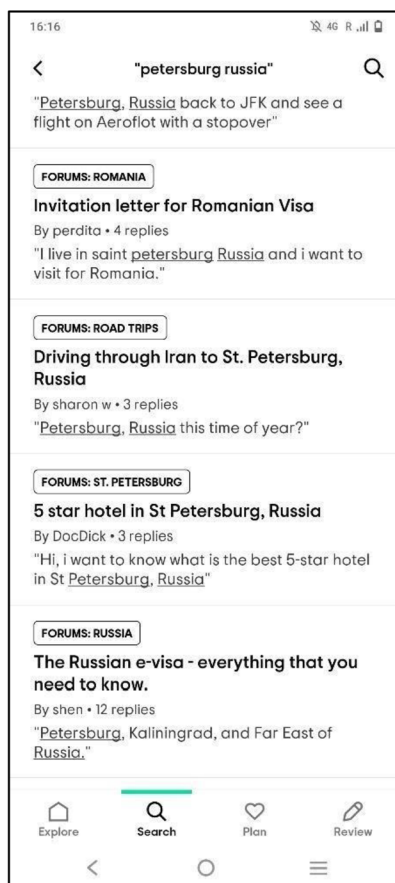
16:16 4G R

"petersburg russia"

"Petersburg, Russia back to JFK and see a flight on Aeroflot with a stopover"

FORUMS: ROMANIA

Invitation letter for Romanian Visa

By perdita • 4 replies

"I live in saint petersburg Russia and i want to visit for Romania."

FORUMS: ROAD TRIPS

Driving through Iran to St. Petersburg, Russia

By sharon w • 3 replies

"Petersburg, Russia this time of year?"

FORUMS: ST. PETERSBURG

5 star hotel in St Petersburg, Russia

By DocDick • 3 replies

"Hi, i want to know what is the best 5-star hotel in St Petersburg, Russia"

FORUMS: RUSSIA

The Russian e-visa - everything that you need to know.

By shen • 12 replies

"Petersburg, Kaliningrad, and Far East of Russia."

Explore Search Plan Review